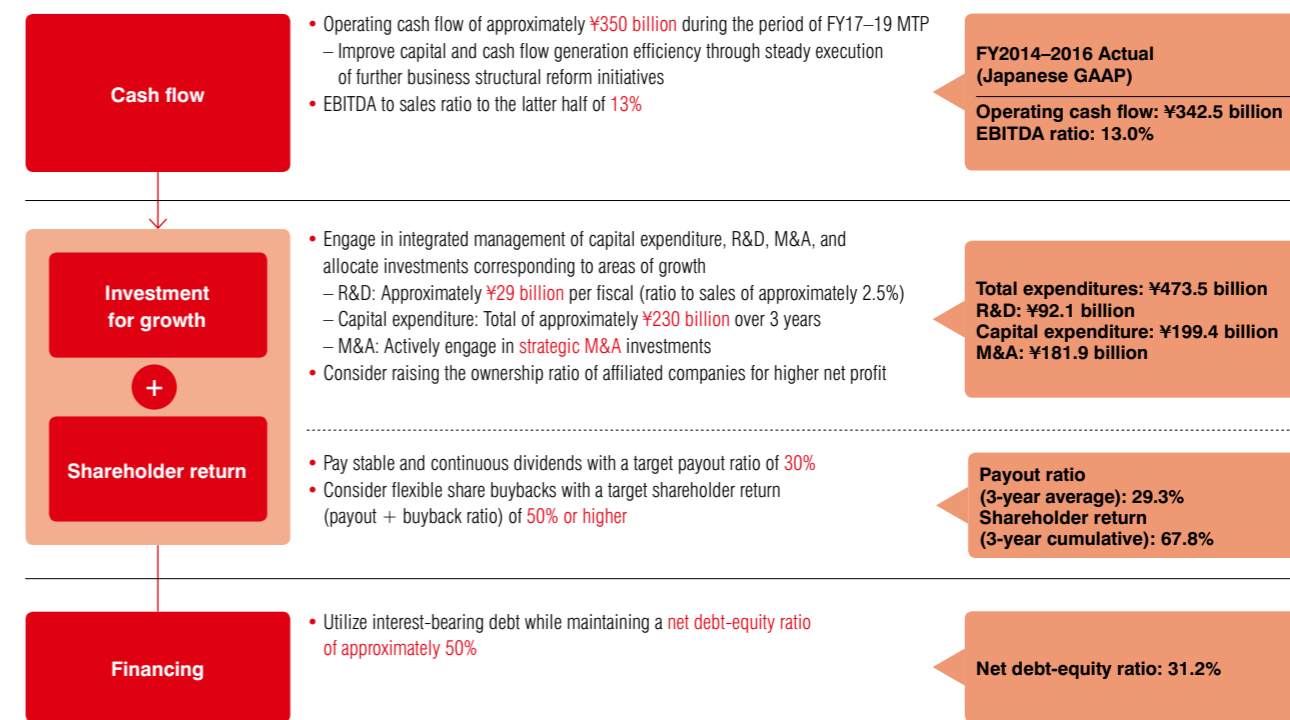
Cash flow

• Operating cash flow of approximately ¥350 billion during the period of FY17–19 MTP
– Improve capital and cash flow generation efficiency through steady execution of further business structural reform initiatives
• EBITDA to sales ratio to the latter half of 13%

FY2014–2016 Actual (Japanese GAAP)

Operating cash flow: ¥342.5 billion
EBITDA ratio: 13.0%

Investment for growth

+

Shareholder return

• Engage in integrated management of capital expenditure, R&D, M&A, and allocate investments corresponding to areas of growth
– R&D: Approximately ¥29 billion per fiscal (ratio to sales of approximately 2.5%)
– Capital expenditure: Total of approximately ¥230 billion over 3 years
– M&A: Actively engage in strategic M&A investments
• Consider raising the ownership ratio of affiliated companies for higher net profit

Total expenditures: ¥473.5 billion
R&D: ¥92.1 billion
Capital expenditure: ¥199.4 billion
M&A: ¥181.9 billion

• Pay stable and continuous dividends with a target payout ratio of 30%
• Consider flexible share buybacks with a target shareholder return (payout + buyback ratio) of 50% or higher

Payout ratio
(3-year average): 29.3%
Shareholder return
(3-year cumulative): 67.8%

Financing

• Utilize interest-bearing debt while maintaining a net debt-equity ratio of approximately 50%

Net debt-equity ratio: 31.2%